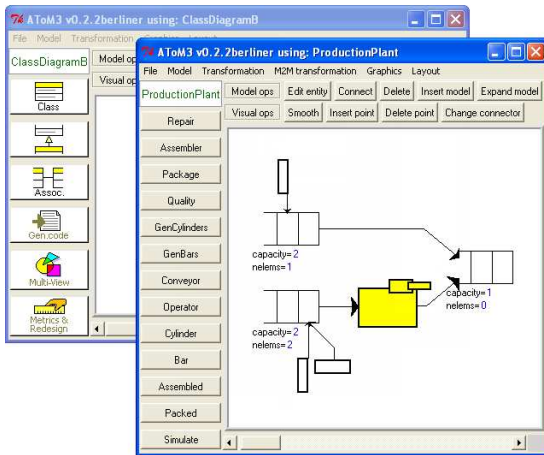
AToM3 v0.2.2berliner using: ClassDiagramB

File Model Transformation

ClassDiagramB

Model op

Visual op

Class

Assoc.

Gen.code

Multi-View

Metrics & Redesign

AToM3 v0.2.2berliner using: ProductionPlant

File Model Transformation M2M transformation Graphics Layout

ProductionPlant

Model ops Edit entity Connect Delete Insert model Expand model

Visual ops Smooth Insert point Delete point Change connector

Repair

Assembler

Package

Quality

GenCylinders

GenBars

Conveyor

Operator

Cylinder

Bar

Assembled

Packed

Simulate

capacity=2
nelems=1

capacity=1
nelems=0

capacity=2
nelems=2